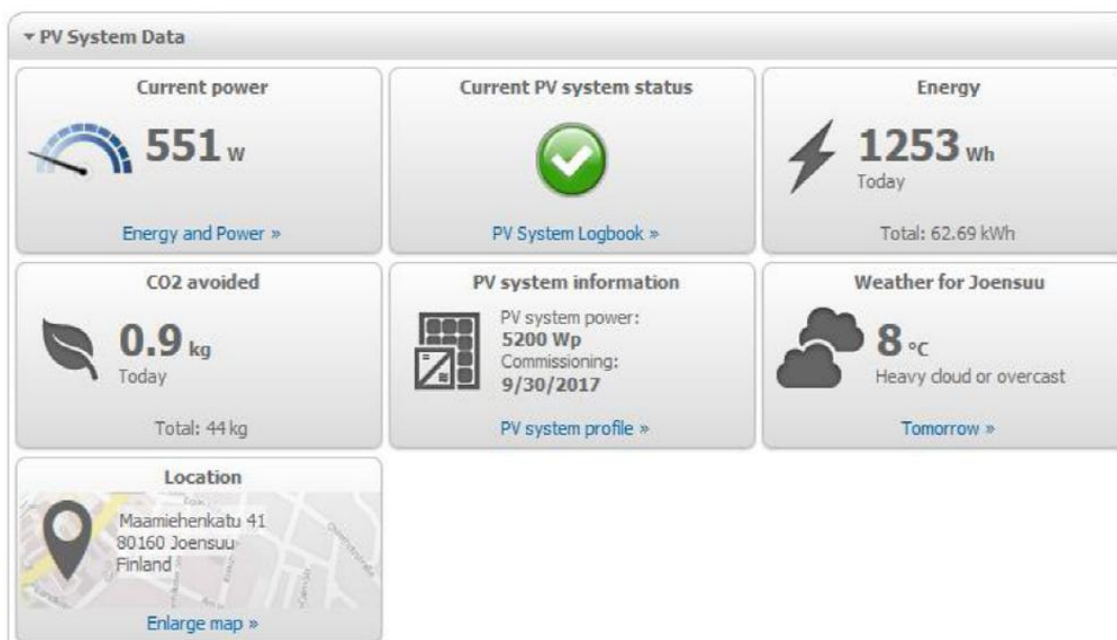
▾ PV System Data

Current power

551 W

Energy and Power »

Current PV system status

PV System Logbook »

Energy

1253 Wh

Today

Total: 62.69 kWh

CO2 avoided

0.9 kg

Today

Total: 44 kg

PV system information

PV system power:

5200 Wp

Commissioning:

9/30/2017

PV system profile »

Weather for Joensuu

8 °C

Heavy cloud or overcast

Tomorrow »

Location

Maamiehenkatu 41
80160 Joensuu
Finland

Enlarge map »